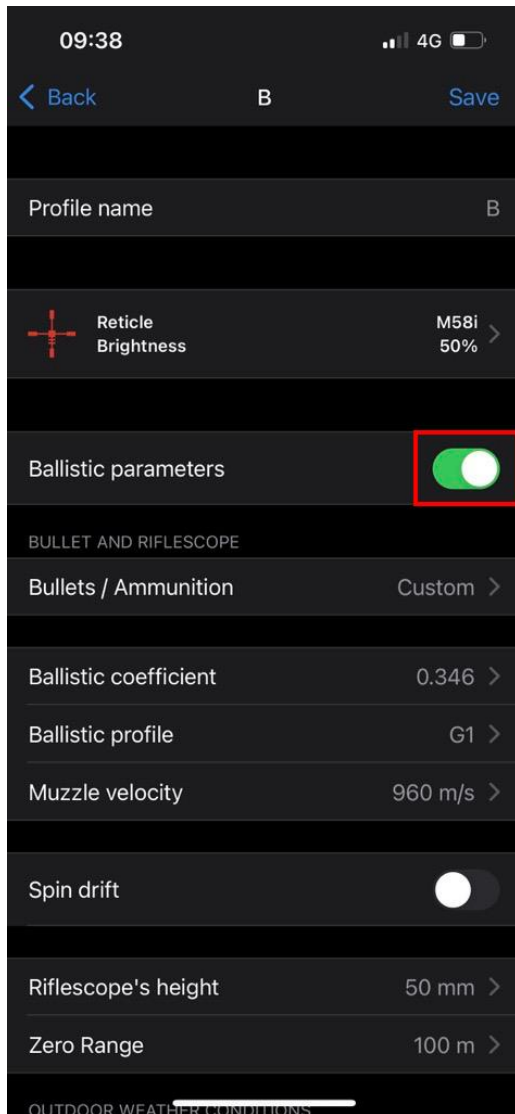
09:38 4G

Back B Save

Profile name B

Reticle M58i
Brightness 50%

Ballistic parameters

BULLET AND RIFLESCOPE

Bullets / Ammunition Custom

Ballistic coefficient 0.346

Ballistic profile G1

Muzzle velocity 960 m/s

Spin drift

Riflescope's height 50 mm

Zero Range 100 m

OUTDOOR WEATHER CONDITIONS